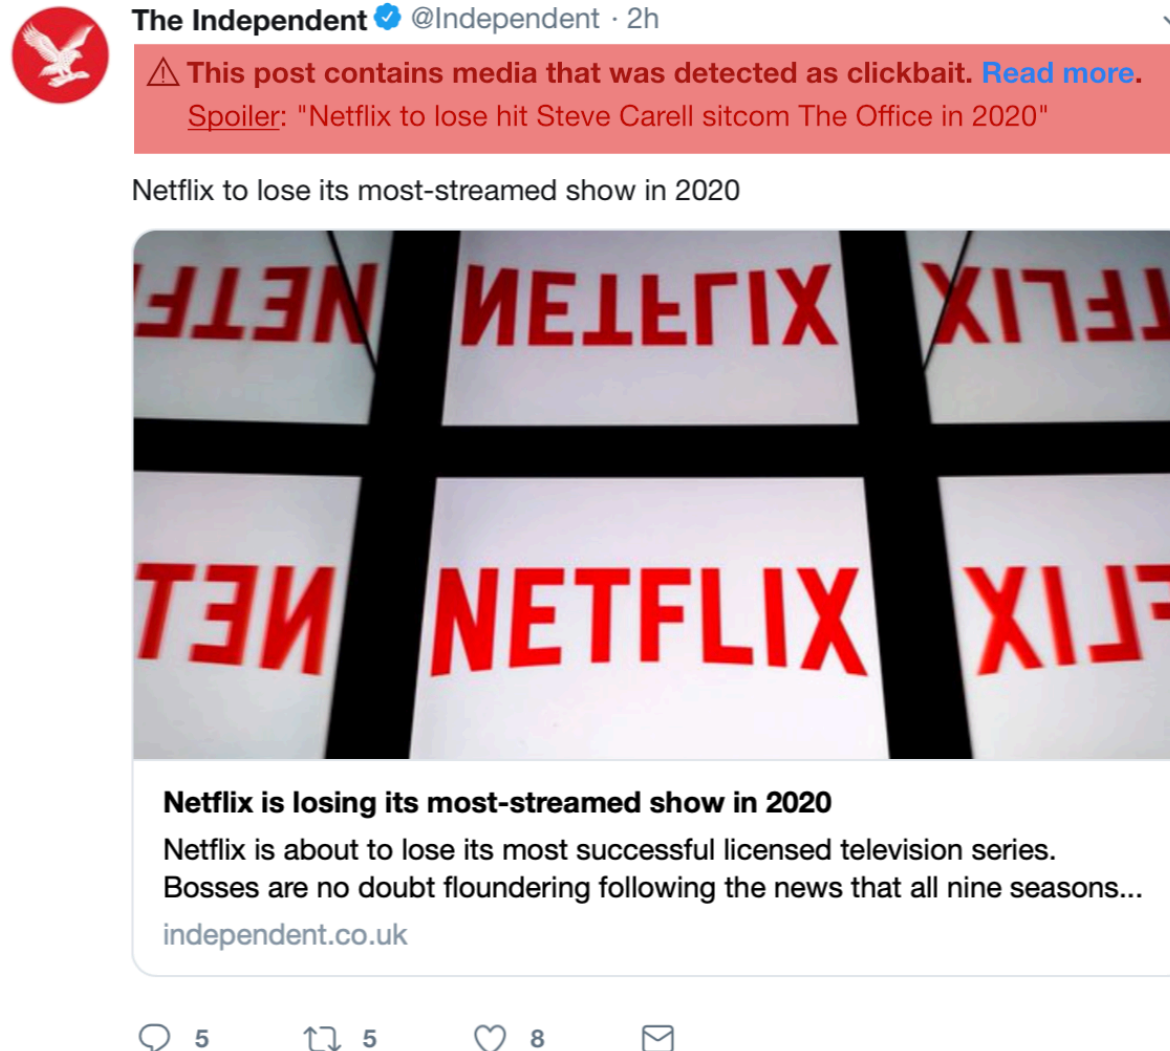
The Independent @Independent · 2h

⚠ This post contains media that was detected as clickbait. Read more.
Spoiler: "Netflix to lose hit Steve Carell sitcom The Office in 2020"

Netflix to lose its most-streamed show in 2020

NETFLIX NETFLIX NETFLIX
NETFLIX NETFLIX NETFLIX

Netflix is losing its most-streamed show in 2020
Netflix is about to lose its most successful licensed television series. Bosses are no doubt floundering following the news that all nine seasons...
independent.co.uk

5 5 8